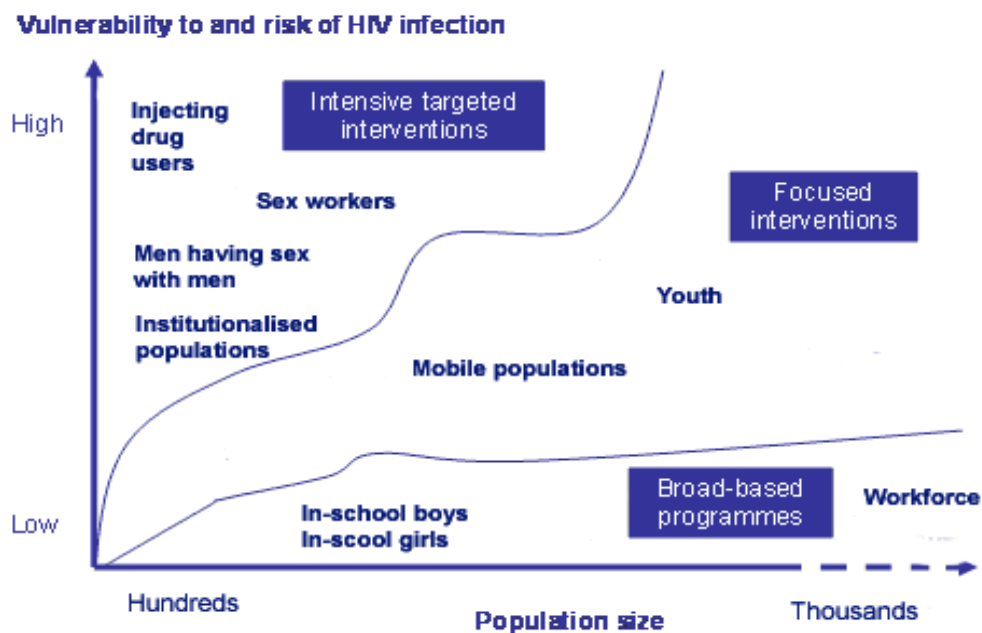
Vulnerability to and risk of HIV infection

High

Low

Injecting drug users

Intensive targeted interventions

Sex workers

Men having sex with men

Institutionalised populations

Focused interventions

Youth

Mobile populations

Broad-based programmes

Workforce

In-school boys
In-scool girls

Hundreds

Population size

Thousands